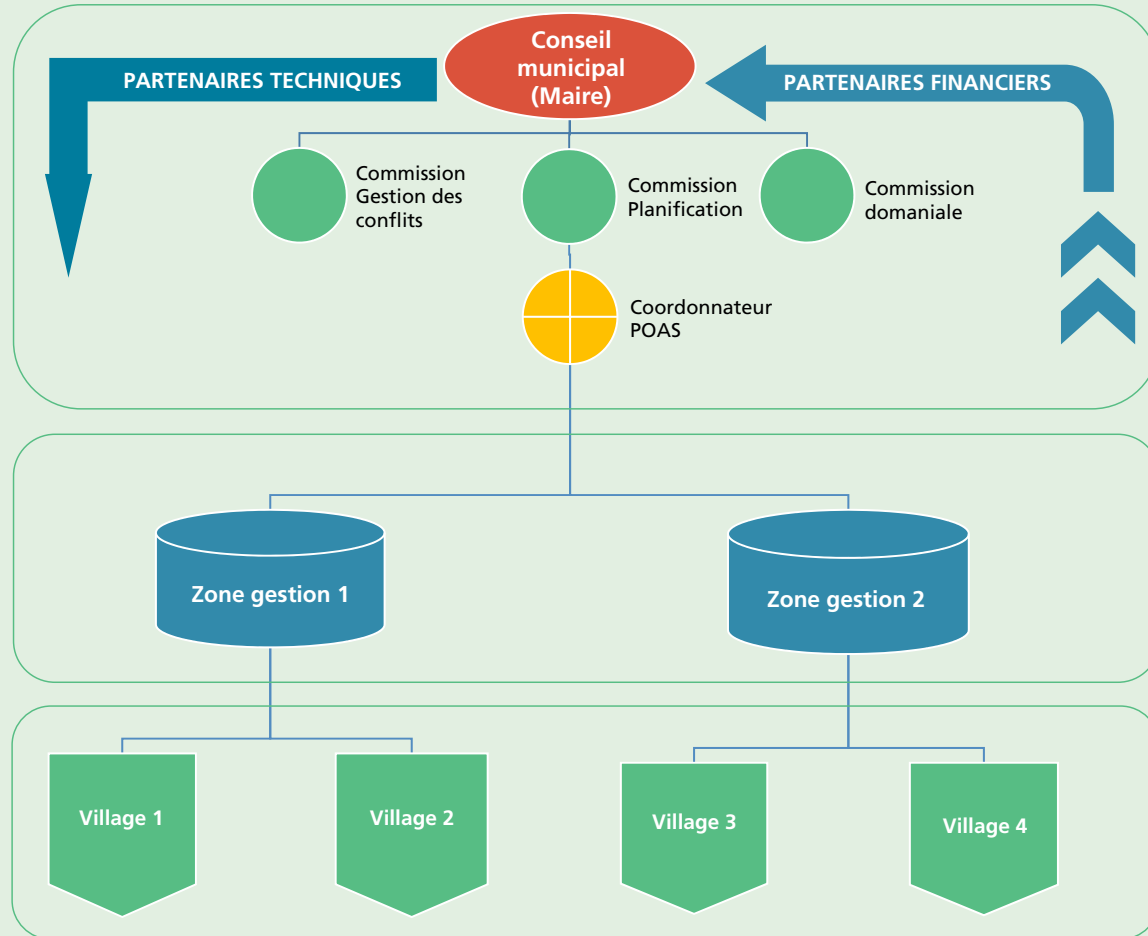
PARTENAIRES TECHNIQUES

Conseil municipal (Maire)

PARTENAIRES FINANCIERS

Commission Gestion des conflits

Commission Planification

Commission domaniale

Coordonnateur POAS

Zone gestion 1

Zone gestion 2

Village 1

Village 2

Village 3

Village 4